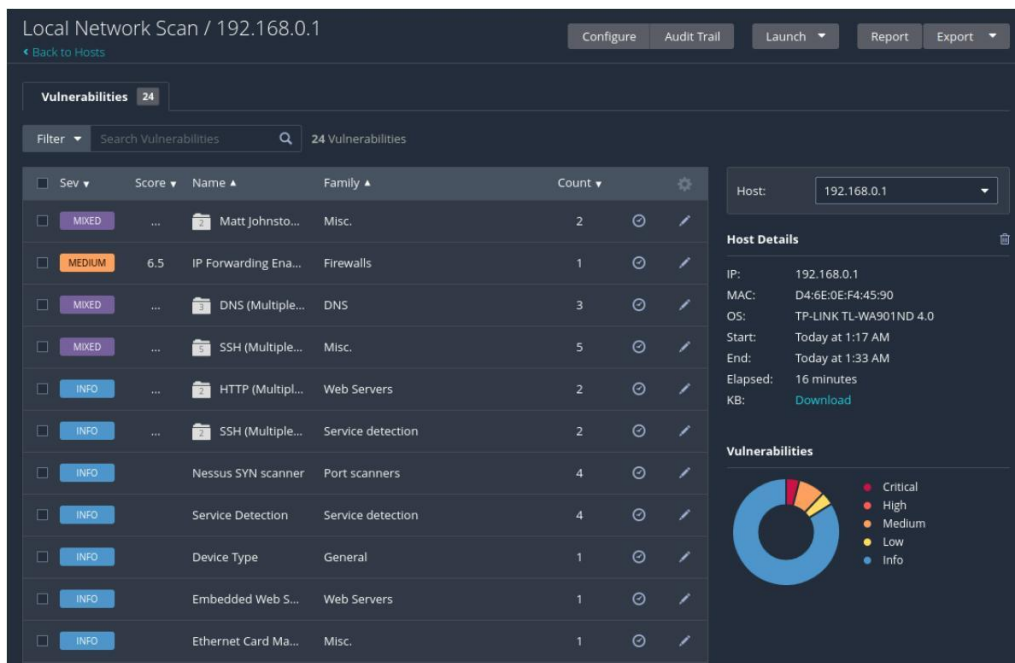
Local Network Scan / 192.168.0.1
‹ Back to Hosts

Configure | Audit Trail | Launch ▾ | Report | Export ▾

Vulnerabilities 24

Filter ▾ | Search Vulnerabilities | 24 Vulnerabilities

| Sev ▾ | Score ▾ | Name ▴ | Family ▴ | Count ▾ |
|---|---|---|---|---|
| MIXED | ... | 2 Matt Johnsto... | Misc. | 2 |
| MEDIUM | 6.5 | IP Forwarding Ena... | Firewalls | 1 |
| MIXED | ... | 3 DNS (Multiple... | DNS | 3 |
| MIXED | ... | 5 SSH (Multiple... | Misc. | 5 |
| INFO | ... | 2 HTTP (Multipl... | Web Servers | 2 |
| INFO | ... | 2 SSH (Multiple... | Service detection | 2 |
| INFO | | Nessus SYN scanner | Port scanners | 4 |
| INFO | | Service Detection | Service detection | 4 |
| INFO | | Device Type | General | 1 |
| INFO | | Embedded Web S... | Web Servers | 1 |
| INFO | | Ethernet Card Ma... | Misc. | 1 |

Host: 192.168.0.1

Host Details
IP: 192.168.0.1
MAC: D4:6E:0E:F4:45:90
OS: TP-LINK TL-WA901ND 4.0
Start: Today at 1:17 AM
End: Today at 1:33 AM
Elapsed: 16 minutes
KB: Download

Vulnerabilities
Critical
High
Medium
Low
Info